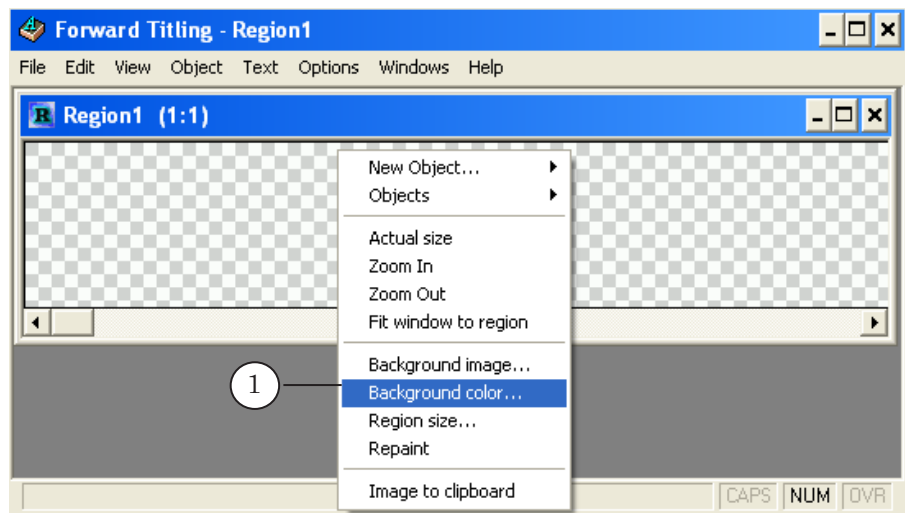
Forward Titling - Region1

File Edit View Object Text Options Windows Help

Region1 (1:1)

New Object...
Objects

Actual size
Zoom In
Zoom Out
Fit window to region

Background image...
Background color...
Region size...
Repaint

Image to clipboard

1

CAPS NUM OVR